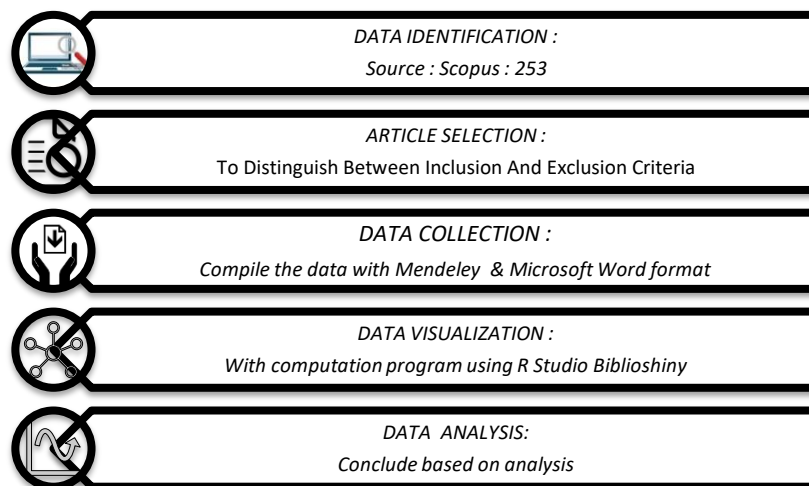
DATA IDENTIFICATION :
Source : Scopus : 253

ARTICLE SELECTION :
To Distinguish Between Inclusion And Exclusion Criteria

DATA COLLECTION :
Compile the data with Mendeley & Microsoft Word format

DATA VISUALIZATION :
With computation program using R Studio Biblioshiny

DATA ANALYSIS:
Conclude based on analysis